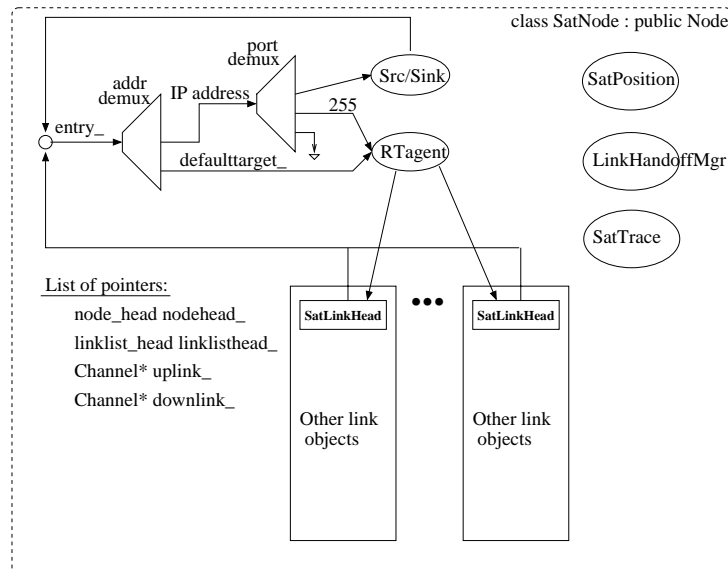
class SatNode : public Node

port demux

addr demux

Src/Sink

SatPosition

IP address

255

entry_

RTagent

LinkHandoffMgr

defaulttarget_

SatTrace

List of pointers:

node_head nodehead_

linklist_head linklisthead_

Channel* uplink_

Channel* downlink_

SatLinkHead

•••

SatLinkHead

Other link objects

Other link objects